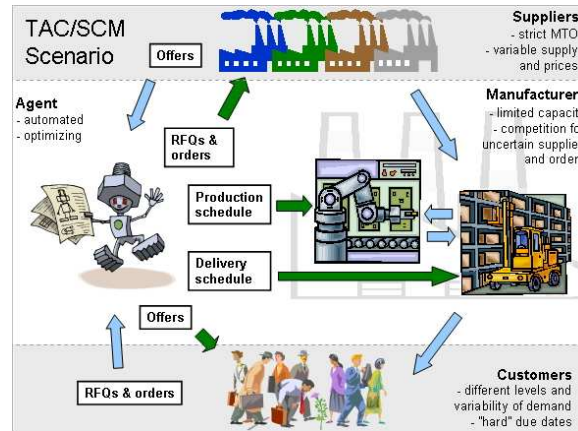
TAC/SCM Scenario

Offers

Suppliers
- strict MTO
- variable supply
and prices

Agent
- automated
- optimizing

RFQs & orders

Manufacturer
- limited capacit
- competition fo
uncertain supplie
and order

Production schedule

Delivery schedule

Offers

RFQs & orders

Customers
- different levels and
variability of demand
- "hard" due dates